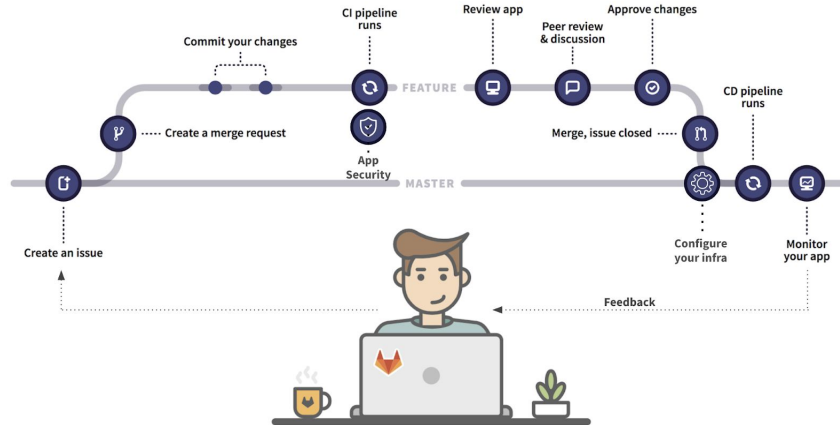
CI pipeline runs

Review app

Peer review & discussion

Approve changes

Commit your changes

FEATURE

Create a merge request

App Security

Merge, issue closed

CD pipeline runs

MASTER

Create an issue

Configure your infra

Monitor your app

Feedback